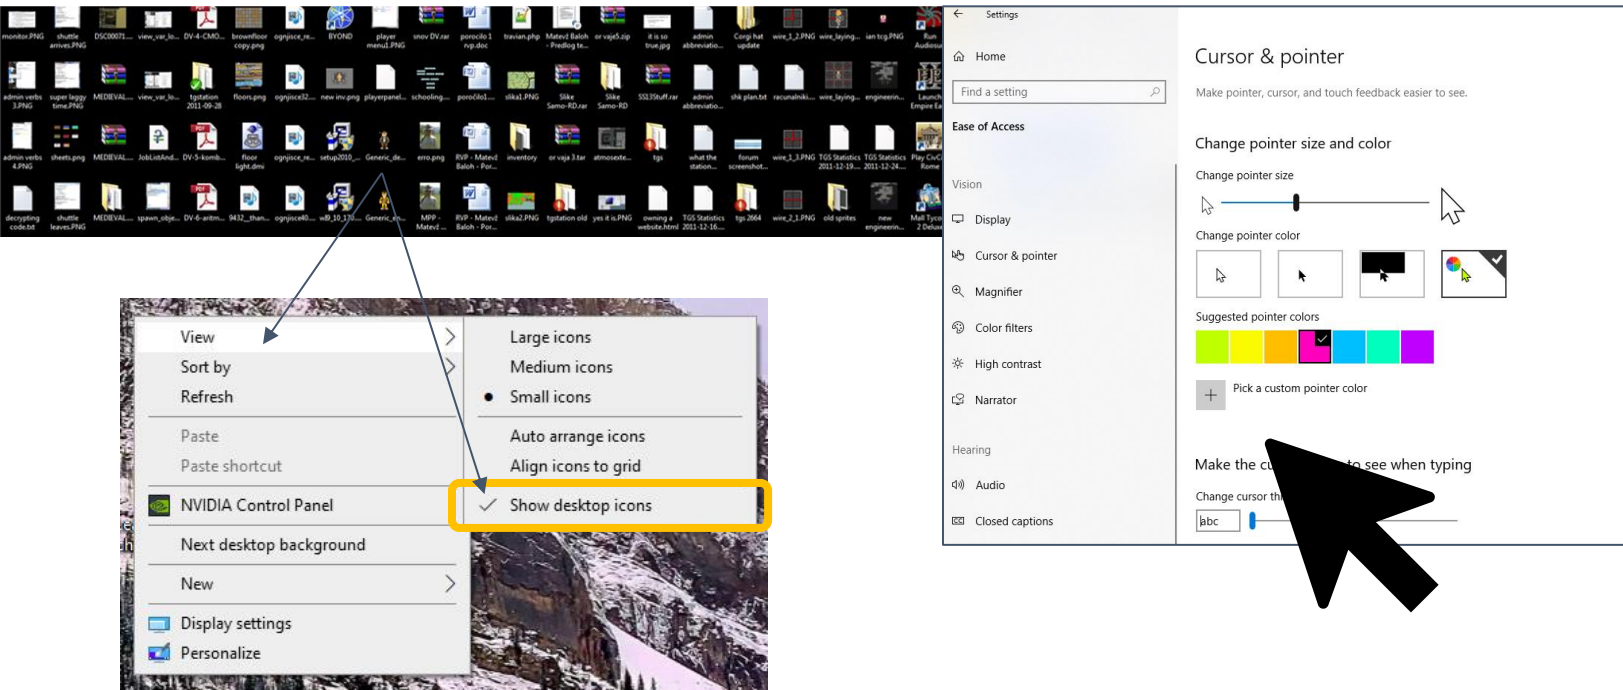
monitor.PNG shuttle arrives.PNG DSC00071... view_var_lo... DV-4-CMO... brownfloor copy.png ognjisce_re... BYOND player menu1.PNG snov DV.rar porocilo1 rvp.doc travian.php Matevž Baloh - Predlog te... or vaje5.zip it is so true.jpg admin abbreviatio... Corgi hat update wire_1_2.PNG wire_laying... ian tcg.PNG Run Audiosu

admin verbs 3.PNG super laggy time.PNG MEDIEVAL... view_var_lo... tgstation 2011-09-28 floors.png ognjisce32... new inv.png playerpanel... schooling... porocilo1... slika1.PNG Slike Samo-RD.rar Slike Samo-RD SS13Stuff.rar admin abbreviatio... shk plan.txt racunalniki... wire_laying... engineerin... Launch Empire Ea

admin verbs 4.PNG sheets.png MEDIEVAL... JobListAnd... DV-5-komb... floor light.dmi ognjisce_re... setup2010_... Generic_de... erro.png RVP - Matevž Baloh - Por... inventory or vaja 3.tar atmosexte... tgs what the station... forum screenshot... wire_1_3.PNG TGS Statistics 2011-12-19... TGS Statistics 2011-12-24... Play CivC Rome

decrypting code.txt shuttle leaves.PNG MEDIEVAL... spawn_obje... DV-6-aritm... 9432__than... ognjisce40... wB_10_170... Generic_en... MPP - Matevž... RVP - Matevž Baloh - Por... slika2.PNG tgstation old yes it is.PNG owning a website.html TGS Statistics 2011-12-16... tgs 2664 wire_2_1.PNG old sprites new engineerin... Mall Tyco 2 Deluxe

View
Sort by
Refresh
Paste
Paste shortcut
NVIDIA Control Panel
Next desktop background
New
Display settings
Personalize

Large icons
Medium icons
Small icons
Auto arrange icons
Align icons to grid
Show desktop icons

Settings
Home
Find a setting
Ease of Access
Vision
Display
Cursor & pointer
Magnifier
Color filters
High contrast
Narrator
Hearing
Audio
Closed captions

Cursor & pointer
Make pointer, cursor, and touch feedback easier to see.
Change pointer size and color
Change pointer size
Change pointer color
Suggested pointer colors
Pick a custom pointer color
Make the cu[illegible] to see when typing
Change cursor th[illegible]
abc